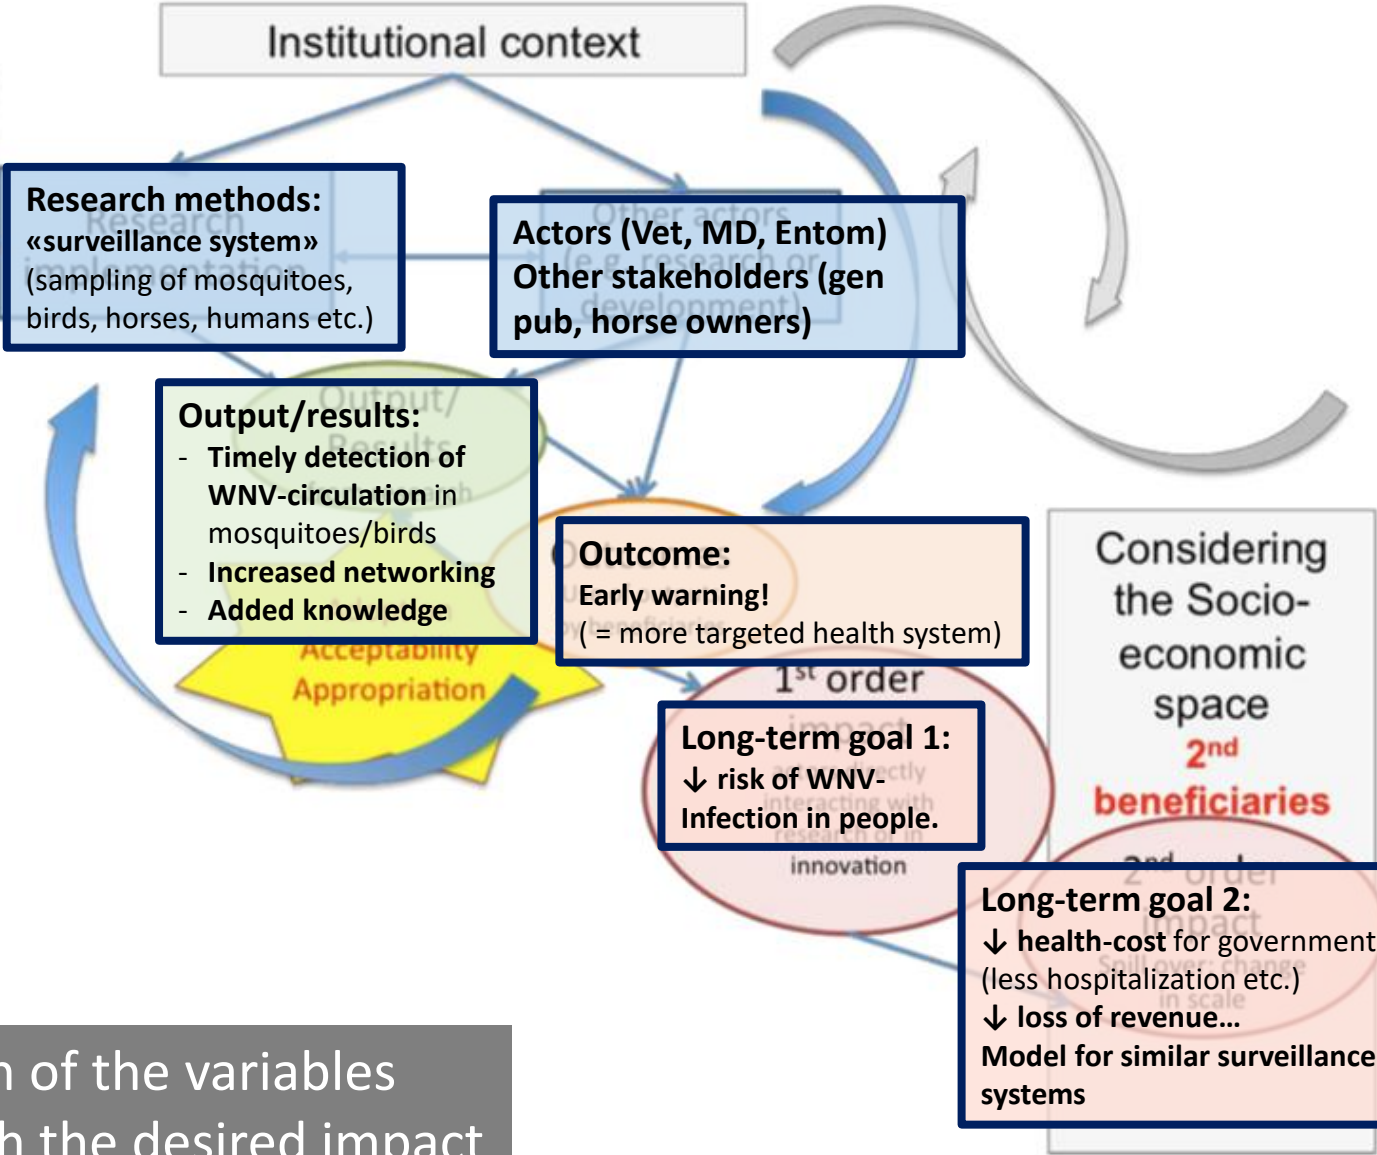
Institutional context

Research methods:
«surveillance system»
(sampling of mosquitoes, birds, horses, humans etc.)

Actors (Vet, MD, Entom)
Other stakeholders (gen pub, horse owners)

Output/results:
- Timely detection of WNV-circulation in mosquitoes/birds
- Increased networking
- Added knowledge

Acceptability
Appropriation

Outcome:
Early warning!
( = more targeted health system)

1st order

Long-term goal 1:
↓ risk of WNV-Infection in people.

innovation

Considering the Socio-economic space
2nd beneficiaries

Long-term goal 2:
↓ health-cost for government
(less hospitalization etc.)
↓ loss of revenue…
Model for similar surveillance systems

n of the variables
h the desired impact